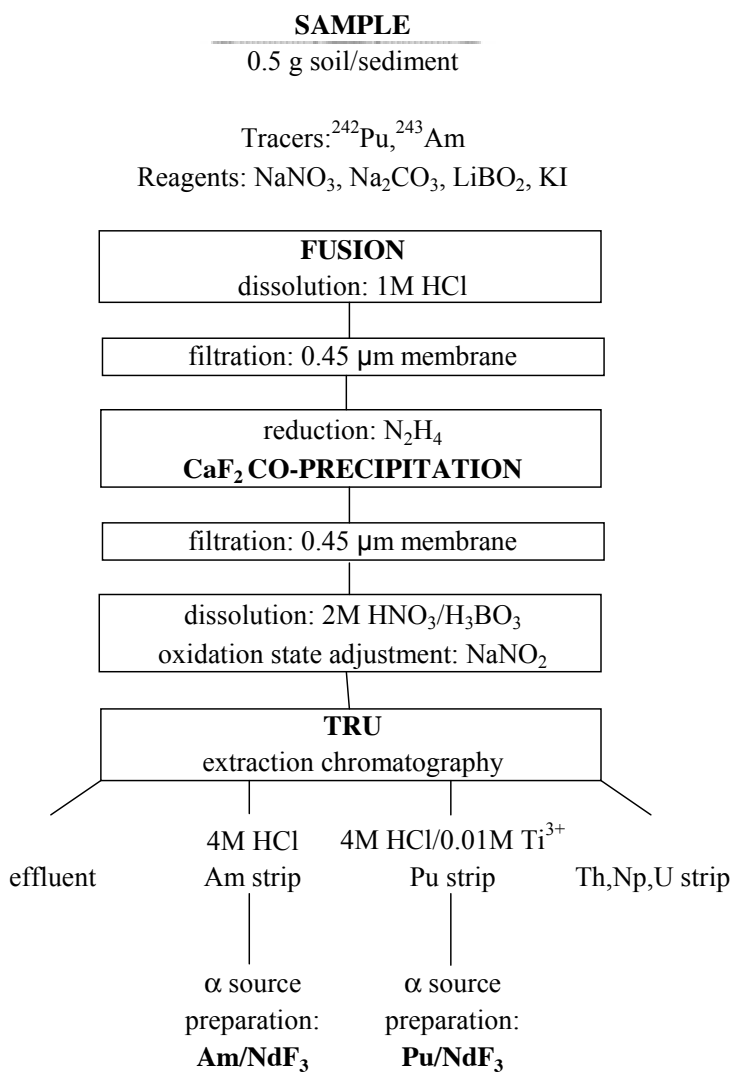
**SAMPLE**
0.5 g soil/sediment

Tracers: $^{242}$Pu, $^{243}$Am
Reagents: $NaNO_3$, $Na_2CO_3$, $LiBO_2$, KI

**FUSION**
dissolution: 1M HCl

filtration: 0.45 μm membrane

reduction: $N_2H_4$
**$CaF_2$ CO-PRECIPITATION**

filtration: 0.45 μm membrane

dissolution: 2M $HNO_3$/$H_3BO_3$
oxidation state adjustment: $NaNO_2$

**TRU**
extraction chromatography

effluent

4M HCl
Am strip

4M HCl/0.01M $Ti^{3+}$
Pu strip

Th,Np,U strip

α source preparation: **Am/$NdF_3$**

α source preparation: **Pu/$NdF_3$**